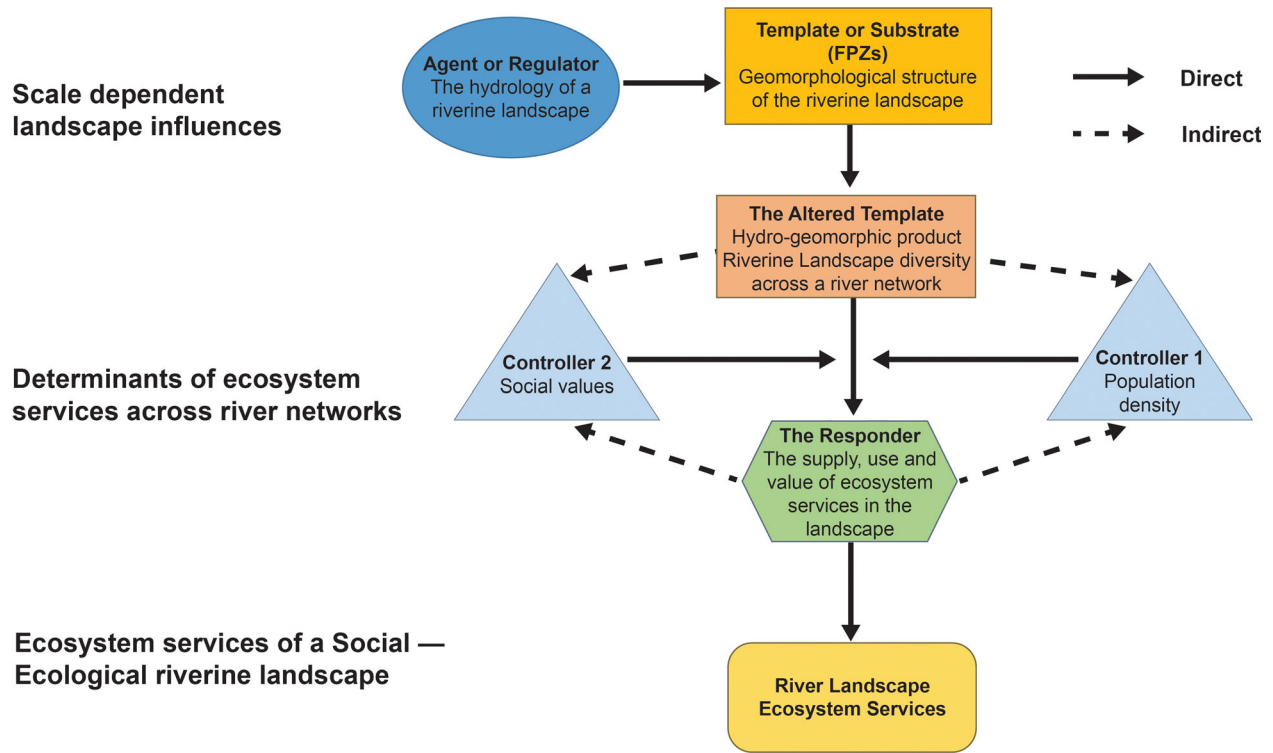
Scale dependent landscape influences

Agent or Regulator
The hydrology of a riverine landscape

Template or Substrate (FPZs)
Geomorphological structure of the riverine landscape

Direct

Indirect

The Altered Template
Hydro-geomorphic product
Riverine Landscape diversity across a river network

Determinants of ecosystem services across river networks

Controller 2
Social values

Controller 1
Population density

The Responder
The supply, use and value of ecosystem services in the landscape

Ecosystem services of a Social — Ecological riverine landscape

River Landscape Ecosystem Services